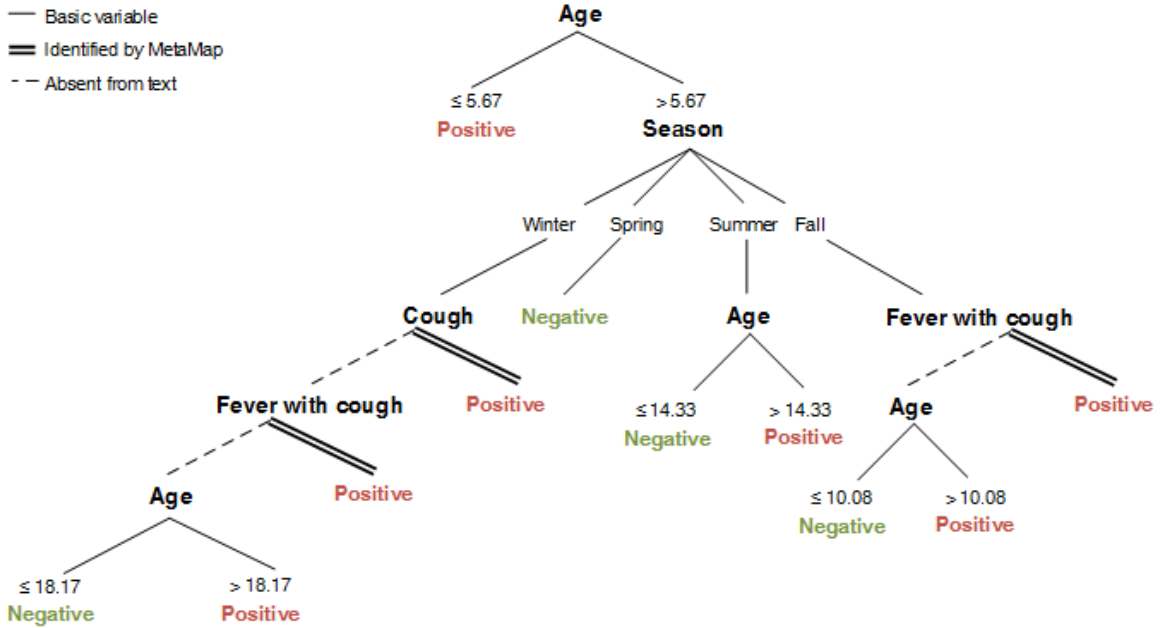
Basic variable
Identified by MetaMap
Absent from text

Age

≤ 5.67
Positive

> 5.67
Season

Winter
Spring
Summer
Fall

Cough
Negative
Age
Fever with cough

Fever with cough
Positive

≤ 14.33
Negative

> 14.33
Positive

Age
Positive

Age
Positive

≤ 10.08
Negative

> 10.08
Positive

≤ 18.17
Negative

> 18.17
Positive